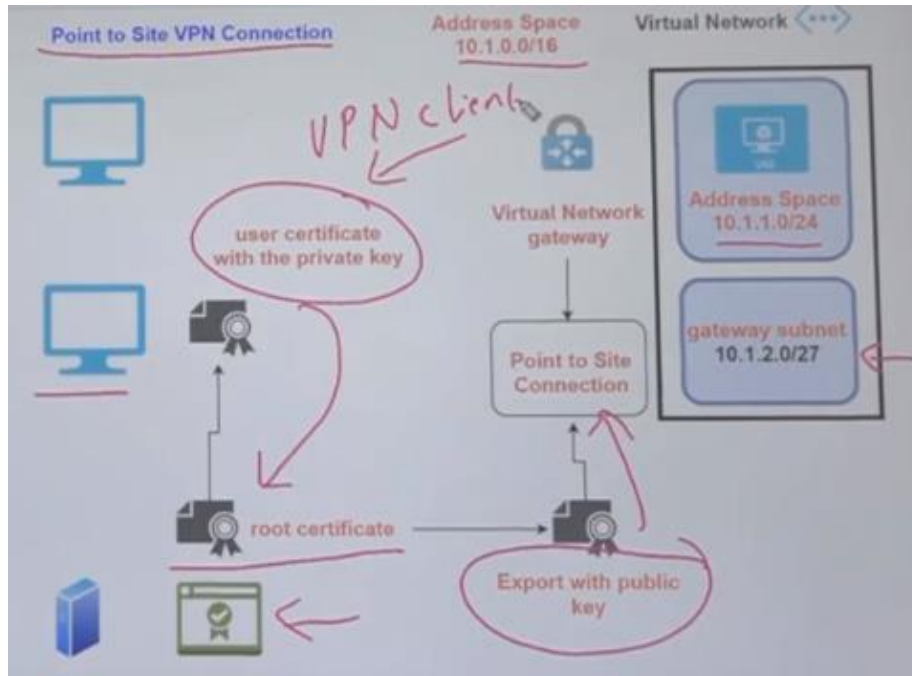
Point to Site VPN Connection

Address Space
10.1.0.0/16

Virtual Network

VPN client

user certificate with the private key

Virtual Network gateway

Address Space
10.1.1.0/24

gateway subnet
10.1.2.0/27

Point to Site Connection

root certificate

Export with public key